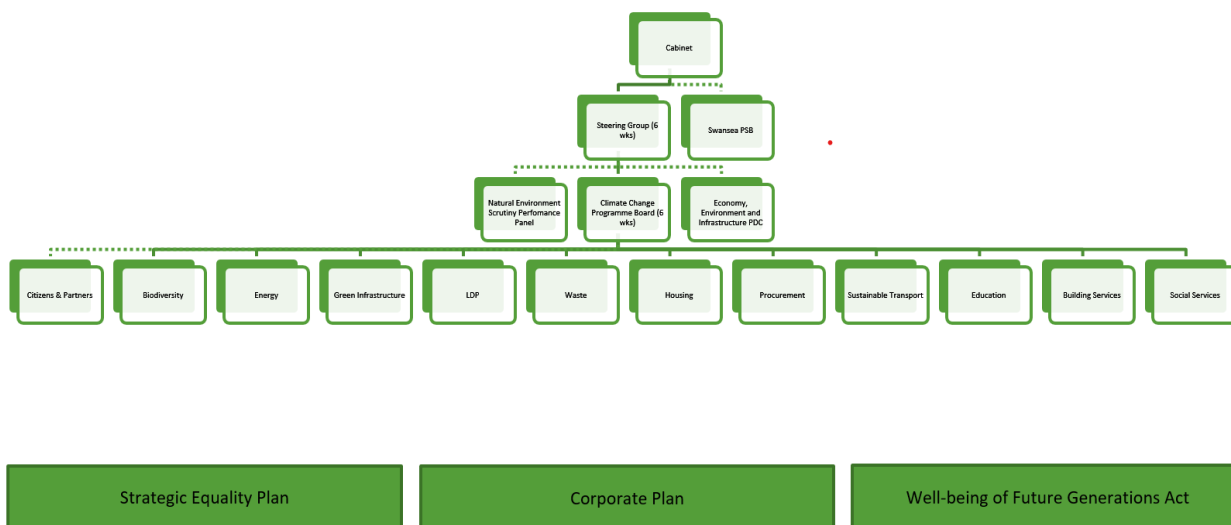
Cabinet

Steering Group (6 wks)

Swansea PSB

Natural Environment Scrutiny Perfomance Panel

Climate Change Programme Board (6 wks)

Economy, Environment and Infrastructure PDC

Citizens & Partners

Biodiversity

Energy

Green Infrastructure

LDP

Waste

Housing

Procurement

Sustainable Transport

Education

Building Services

Social Services

Strategic Equality Plan

Corporate Plan

Well-being of Future Generations Act